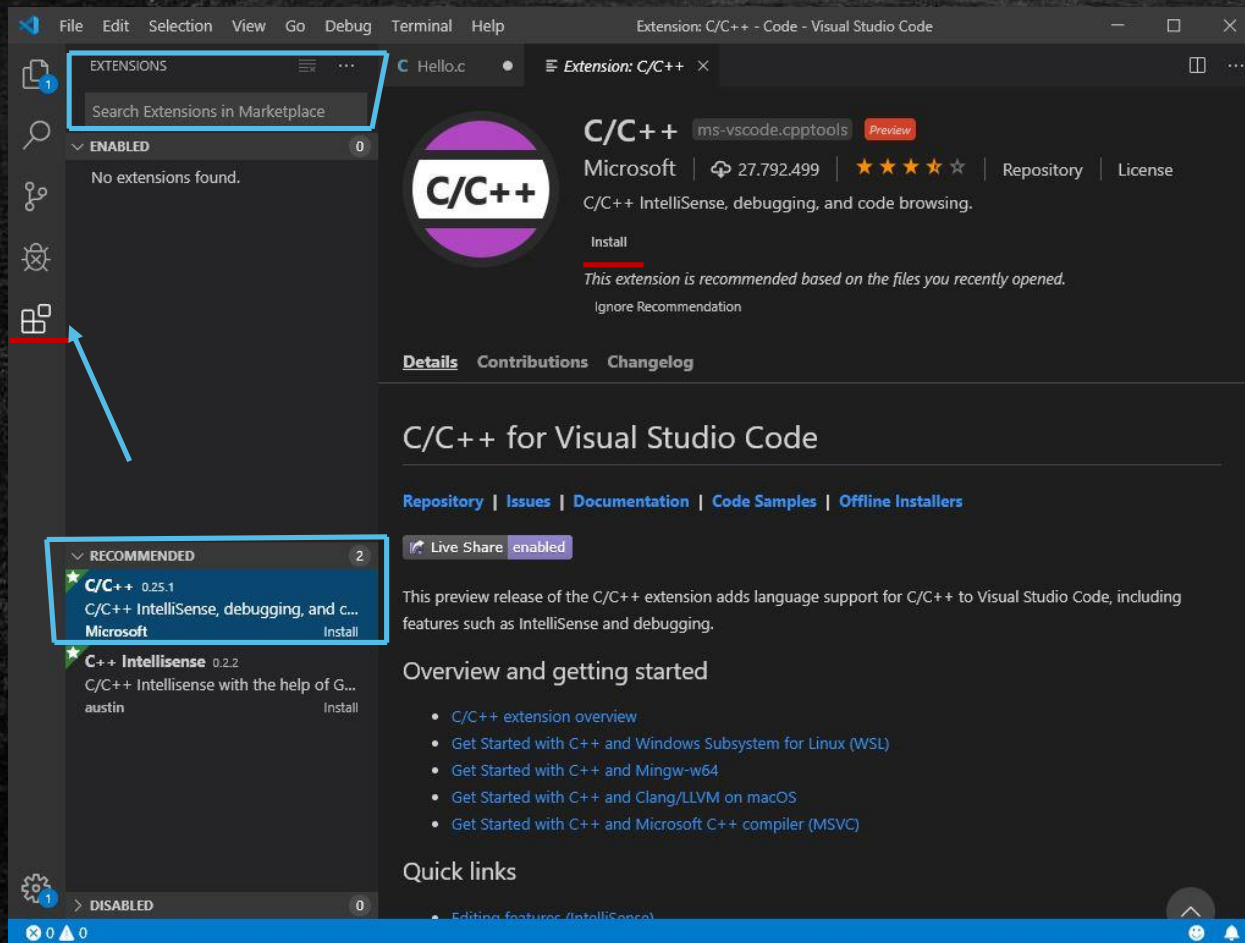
File Edit Selection View Go Debug Terminal Help
Extension: C/C++ - Code - Visual Studio Code

EXTENSIONS
Search Extensions in Marketplace
ENABLED 0
No extensions found.

RECOMMENDED 2
C/C++ 0.25.1
C/C++ IntelliSense, debugging, and c...
Microsoft Install
C++ Intellisense 0.2.2
C/C++ Intellisense with the help of G...
austin Install

DISABLED 0

C Hello.c
Extension: C/C++

C/C++
C/C++ ms-vscode.cpptools Preview
Microsoft | 27.792.499 | Repository | License
C/C++ IntelliSense, debugging, and code browsing.
Install
This extension is recommended based on the files you recently opened.
Ignore Recommendation

Details Contributions Changelog

C/C++ for Visual Studio Code

Repository | Issues | Documentation | Code Samples | Offline Installers

Live Share enabled

This preview release of the C/C++ extension adds language support for C/C++ to Visual Studio Code, including features such as IntelliSense and debugging.

Overview and getting started

• C/C++ extension overview
• Get Started with C++ and Windows Subsystem for Linux (WSL)
• Get Started with C++ and Mingw-w64
• Get Started with C++ and Clang/LLVM on macOS
• Get Started with C++ and Microsoft C++ compiler (MSVC)

Quick links

• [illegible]

1
1
0 0